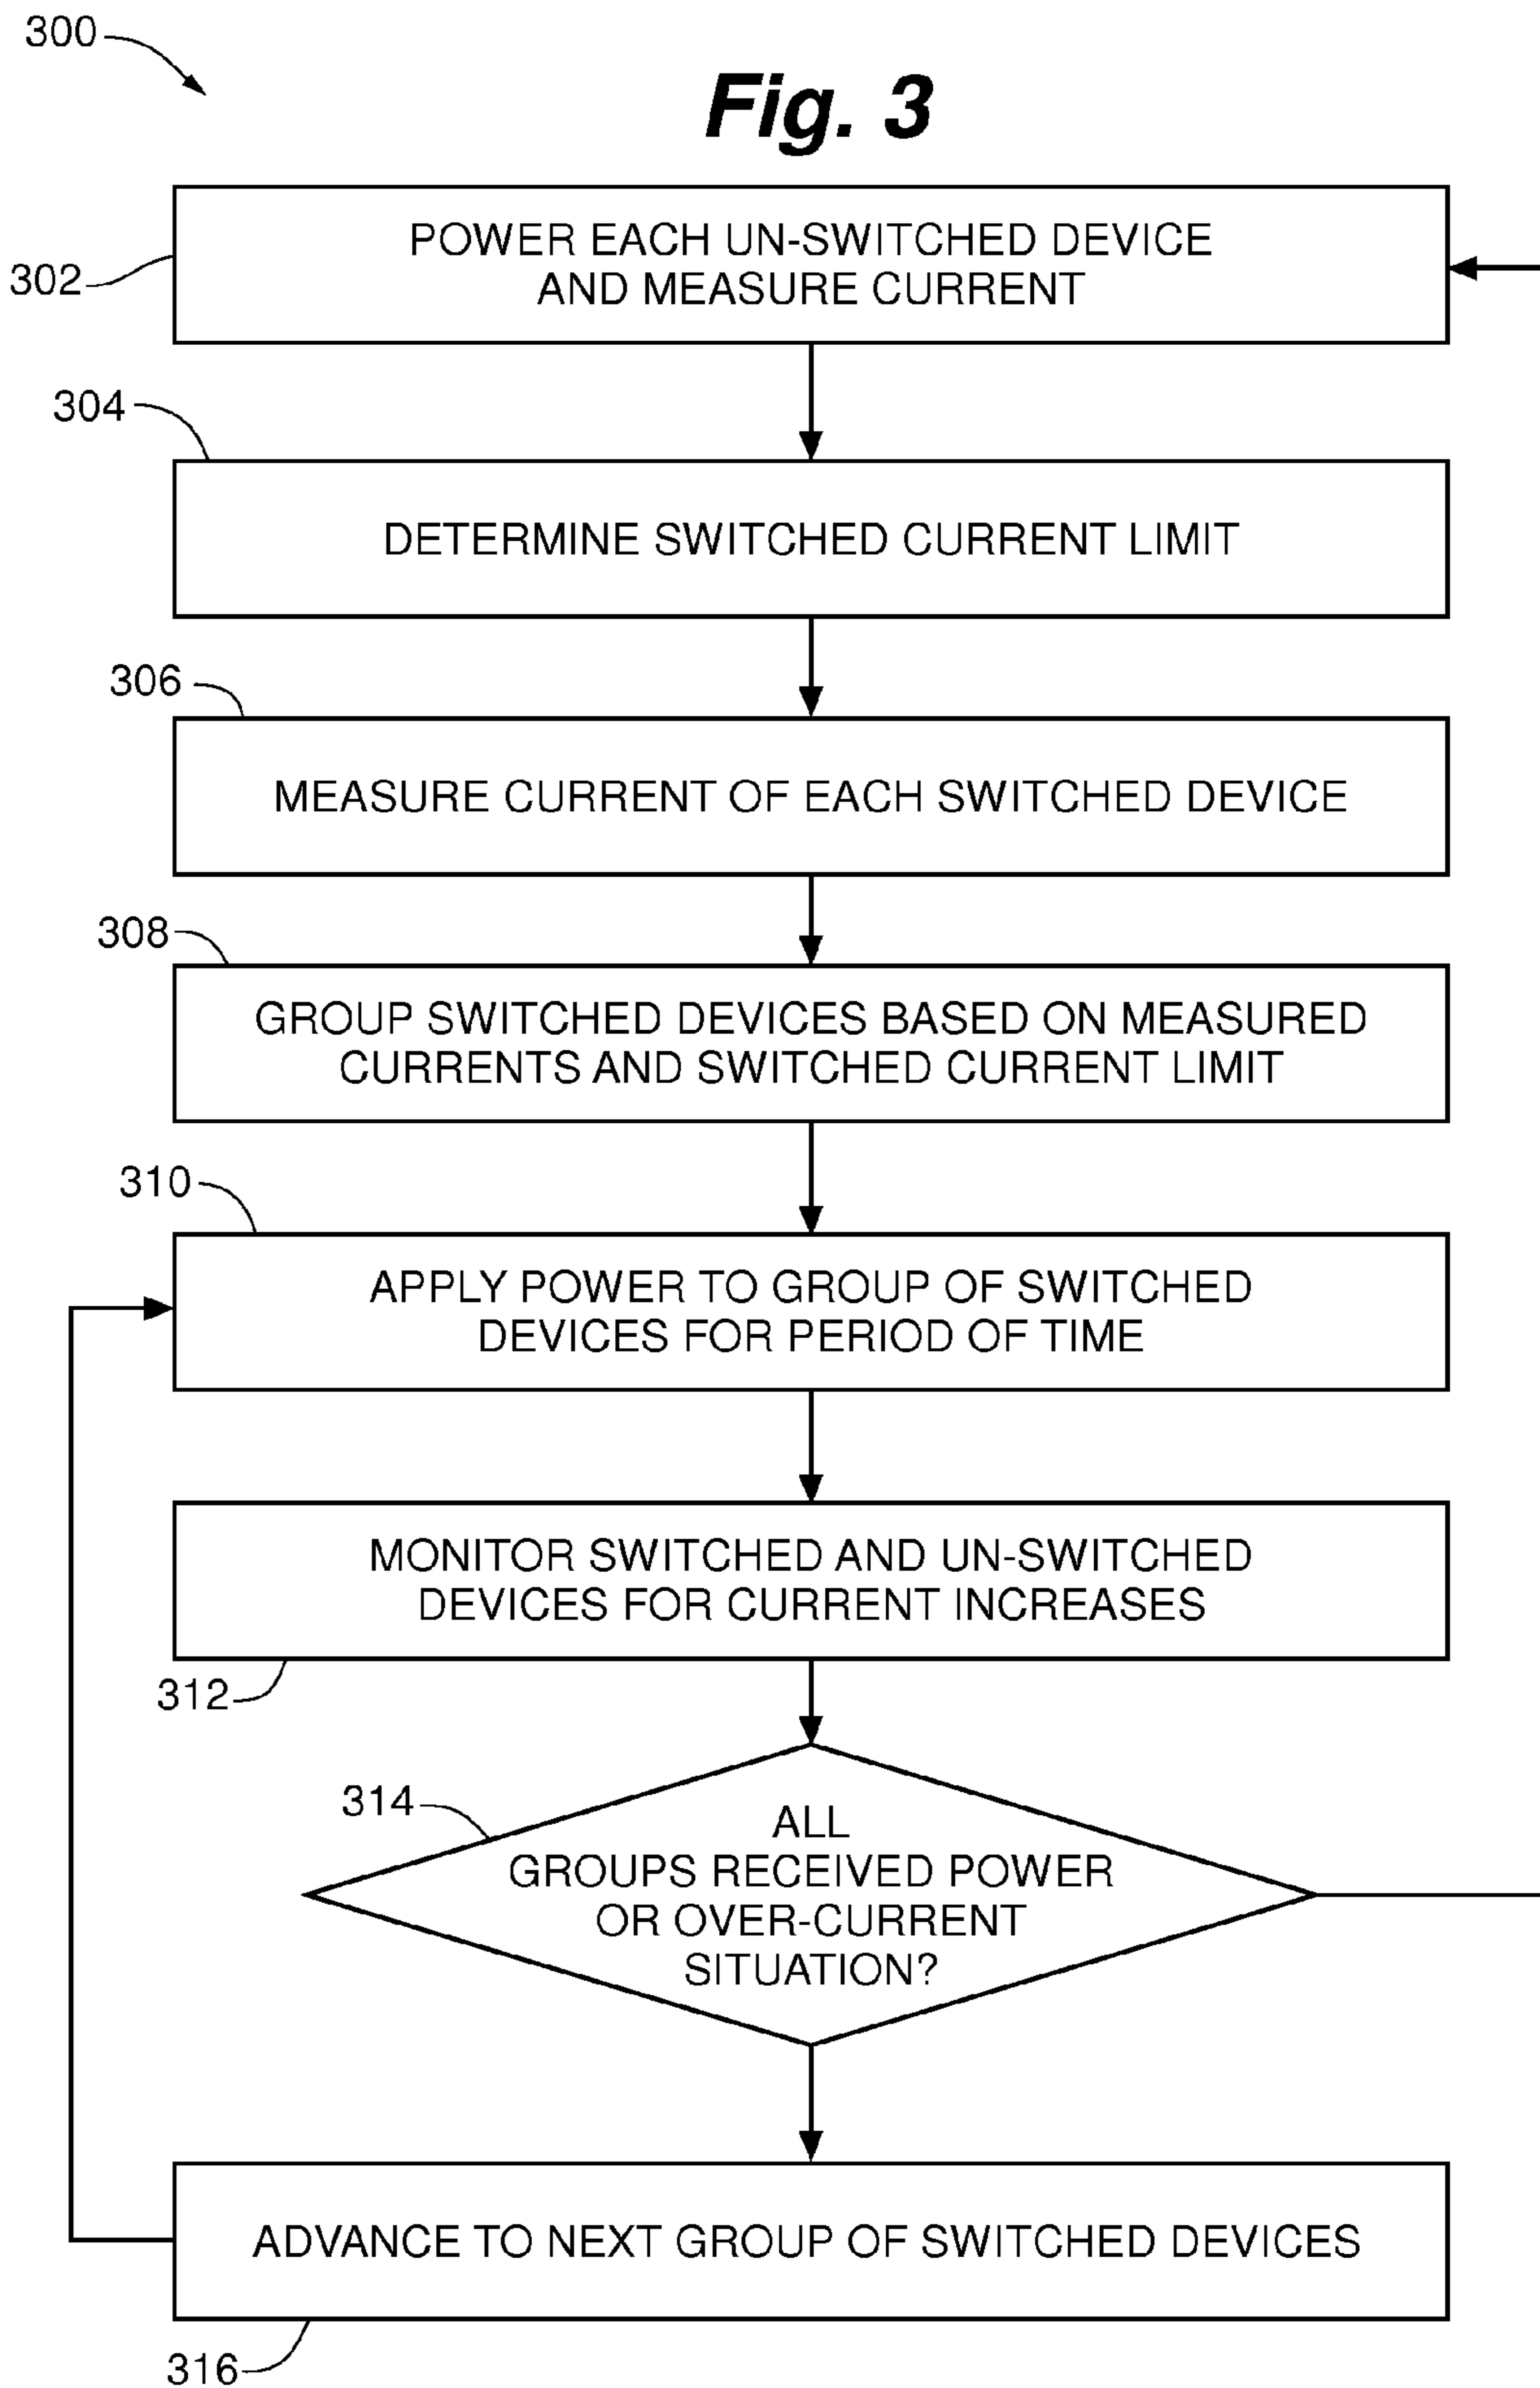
300

Fig. 3

302
POWER EACH UN-SWITCHED DEVICE AND MEASURE CURRENT

304
DETERMINE SWITCHED CURRENT LIMIT

306
MEASURE CURRENT OF EACH SWITCHED DEVICE

308
GROUP SWITCHED DEVICES BASED ON MEASURED CURRENTS AND SWITCHED CURRENT LIMIT

310
APPLY POWER TO GROUP OF SWITCHED DEVICES FOR PERIOD OF TIME

MONITOR SWITCHED AND UN-SWITCHED DEVICES FOR CURRENT INCREASES
312

314
ALL GROUPS RECEIVED POWER OR OVER-CURRENT SITUATION?

ADVANCE TO NEXT GROUP OF SWITCHED DEVICES
316